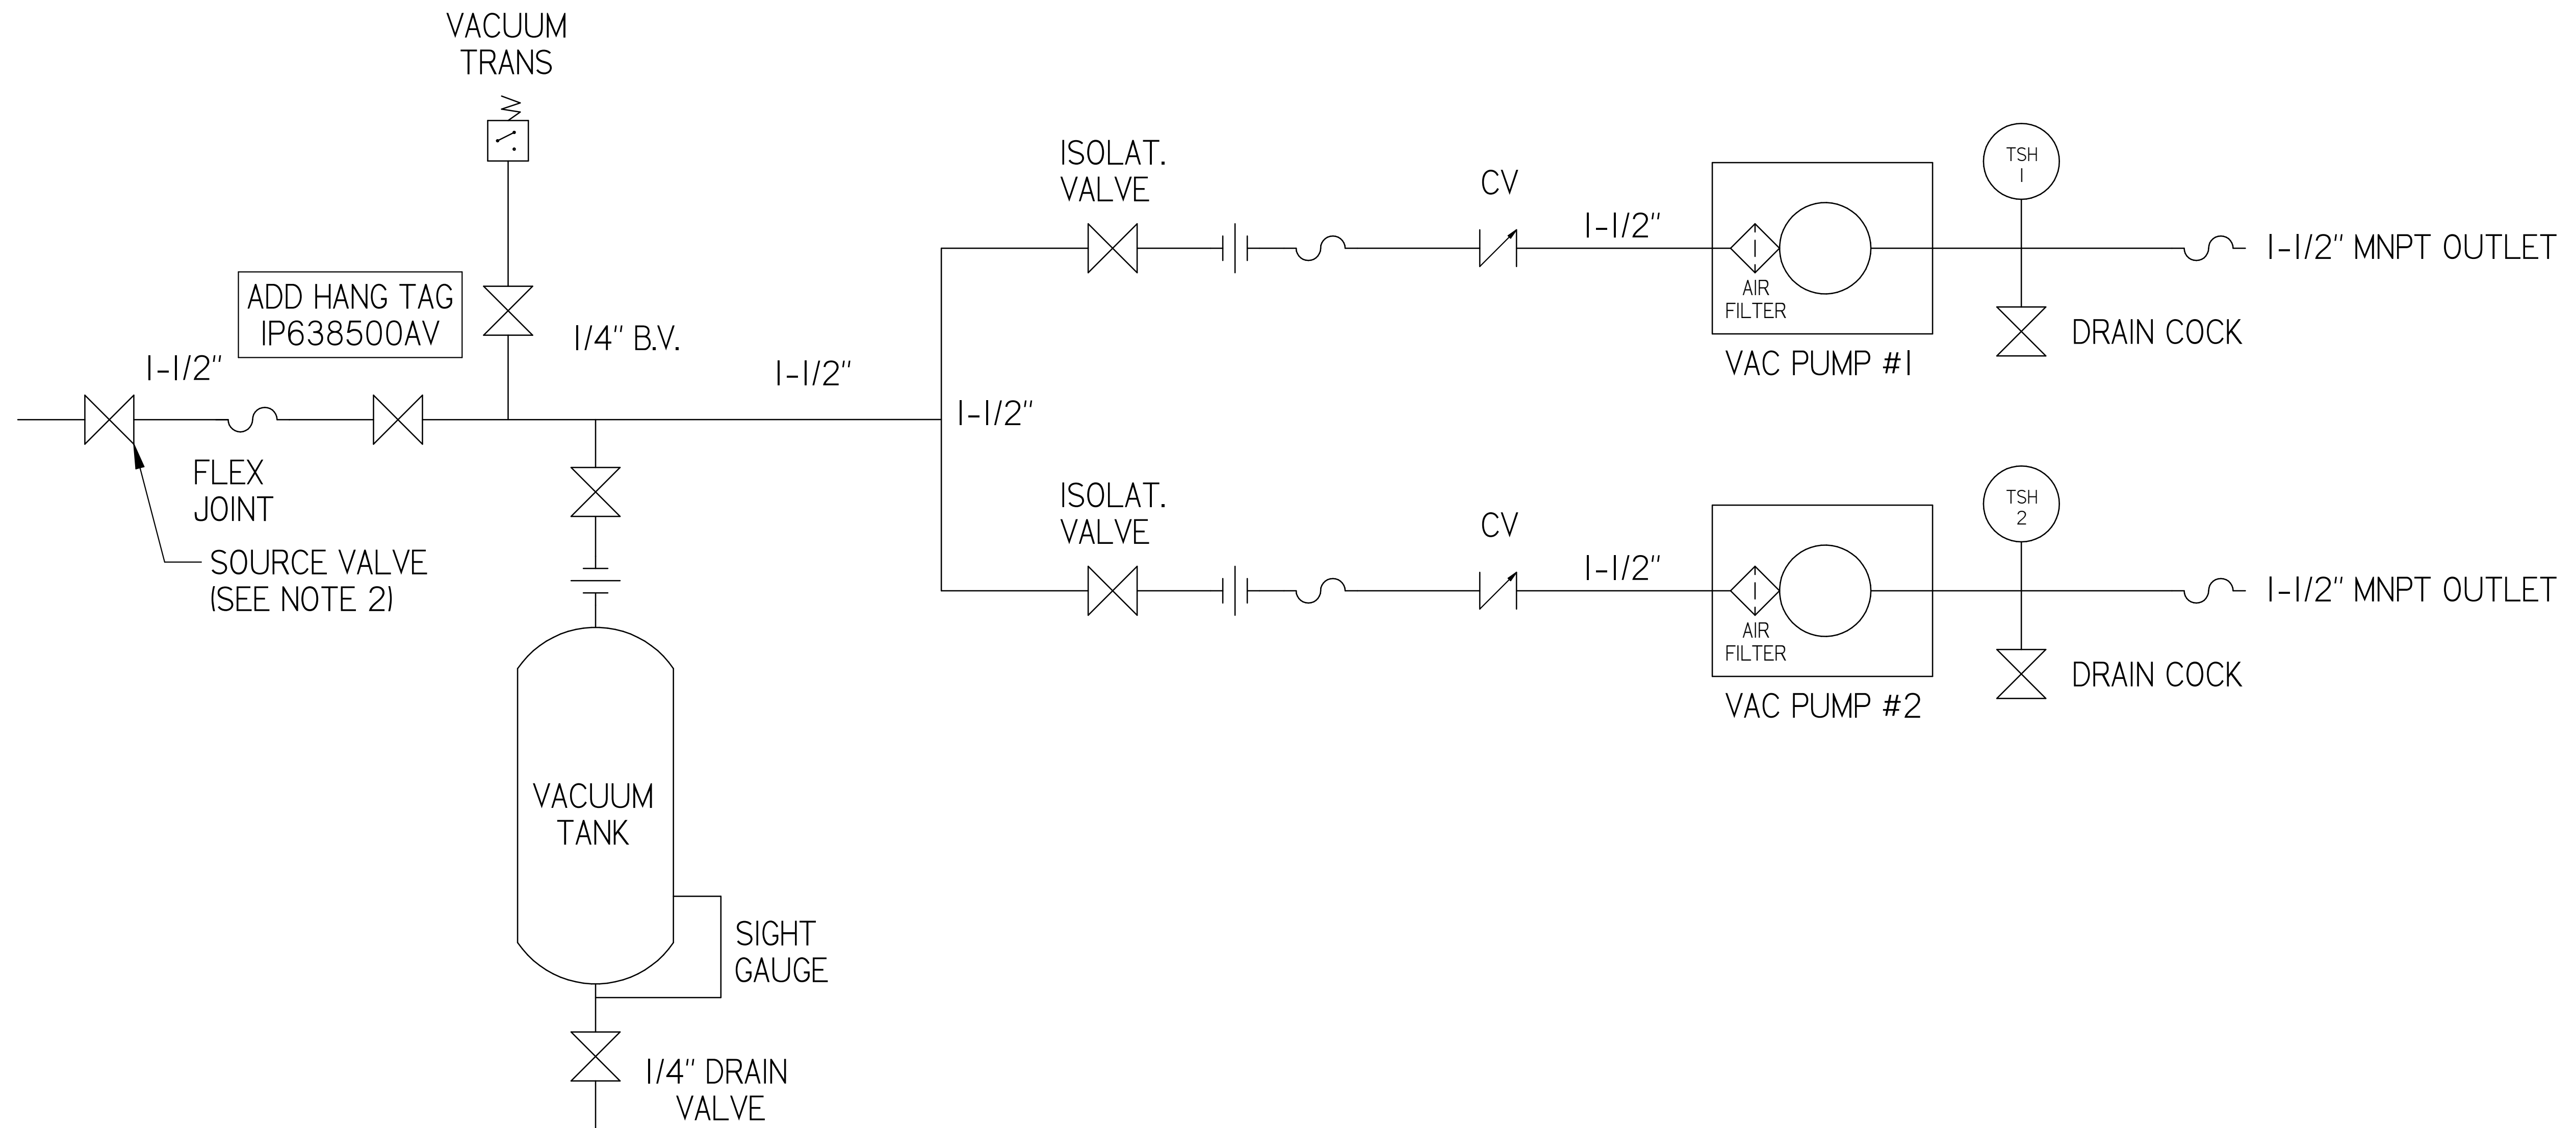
VACUUM
TRANS

ADD HANG TAG
IP638500AV

1/4" B.V.

1-1/2"

1-1/2"

1-1/2"

FLEX
JOINT

SOURCE VALVE
(SEE NOTE 2)

ISOLAT.
VALVE

CV

1-1/2"

AIR
FILTER

VAC PUMP #1

TSH
1

1-1/2" MNPT OUTLET

DRAIN COCK

ISOLAT.
VALVE

CV

1-1/2"

AIR
FILTER

VAC PUMP #2

TSH
2

1-1/2" MNPT OUTLET

DRAIN COCK

VACUUM
TANK

SIGHT
GAUGE

1/4" DRAIN
VALVE